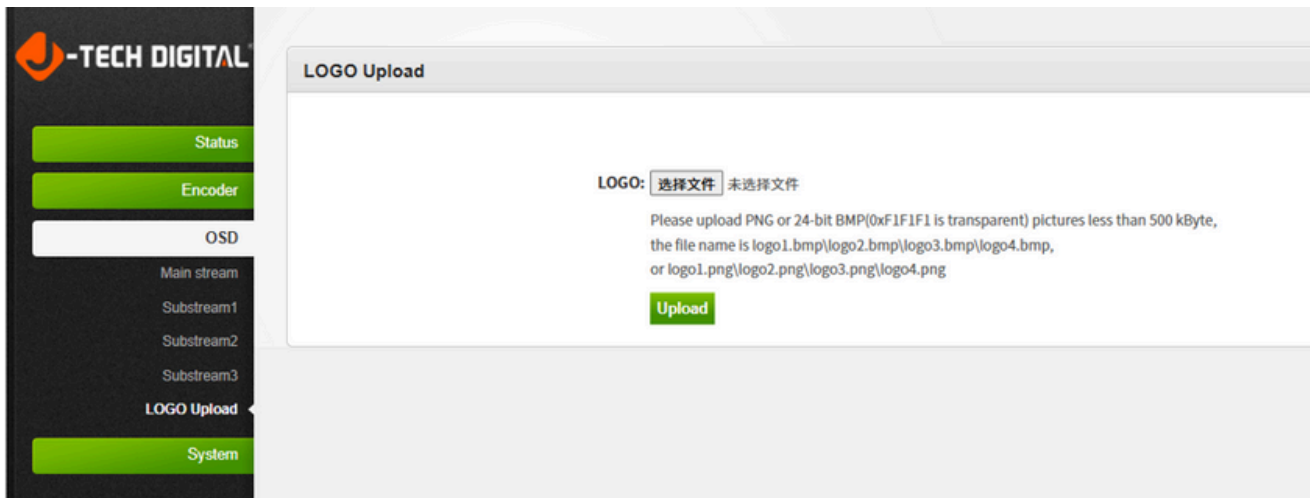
J-TECH DIGITAL

Status

Encoder

OSD

Main stream

Substream1

Substream2

Substream3

LOGO Upload

System

LOGO Upload

LOGO: 选择文件 未选择文件

Please upload PNG or 24-bit BMP(0xF1F1F1 is transparent) pictures less than 500 kByte, the file name is logo1.bmp\logo2.bmp\logo3.bmp\logo4.bmp, or logo1.png\logo2.png\logo3.png\logo4.png

Upload